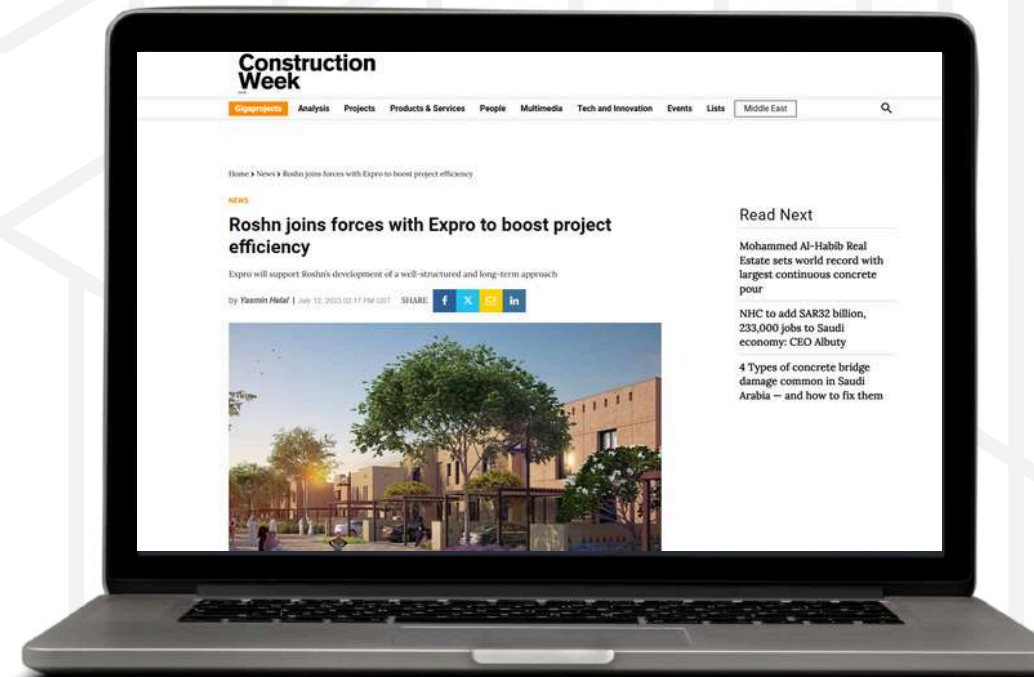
Construction Week

Gigaprojects Analysis Projects Products & Services People Multimedia Tech and Innovation Events Lists Middle East

Home > News > Roshn joins forces with Expro to boost project efficiency

NEWS

Roshn joins forces with Expro to boost project efficiency

Expro will support Roshn's development of a well-structured and long-term approach

by Yasmin Helal | July 12, 2023 02:17 PM GST SHARE f X in

Read Next

Mohammed Al-Habib Real Estate sets world record with largest continuous concrete pour

NHC to add SAR32 billion, 233,000 jobs to Saudi economy: CEO Albuty

4 Types of concrete bridge damage common in Saudi Arabia — and how to fix them